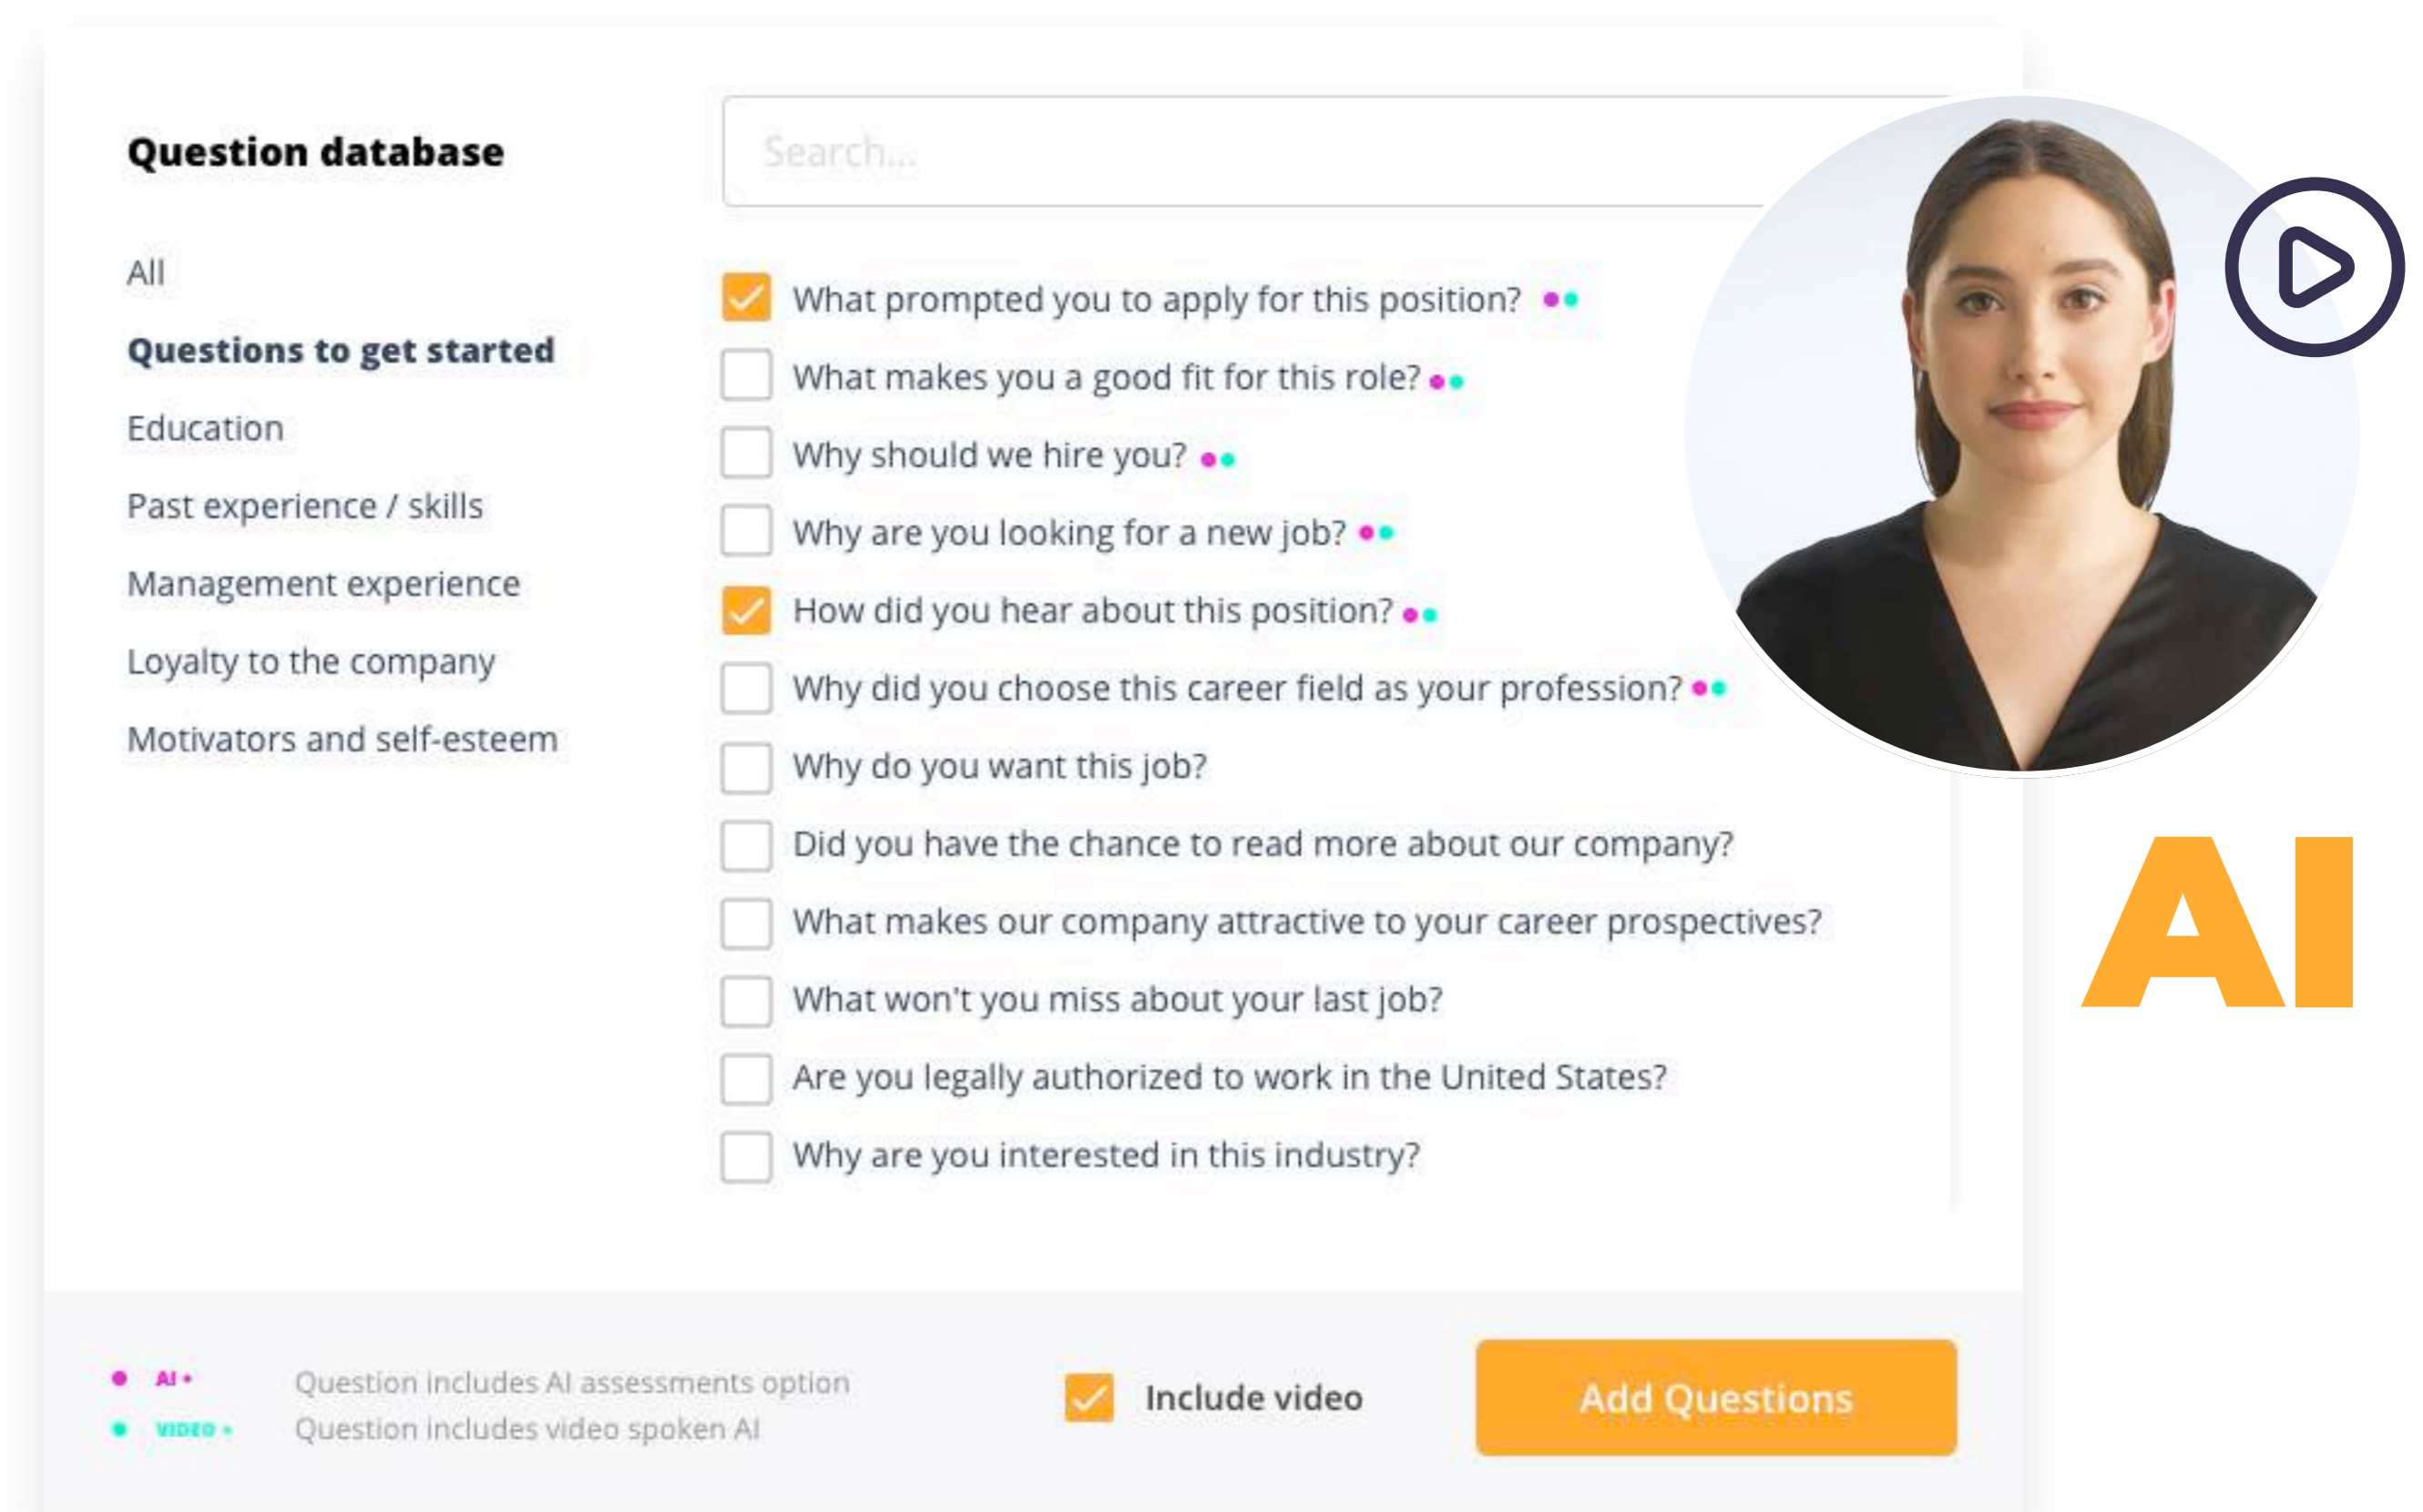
Question database

Search...

All

Questions to get started

Education

Past experience / skills

Management experience

Loyalty to the company

Motivators and self-esteem

What prompted you to apply for this position?

What makes you a good fit for this role?

Why should we hire you?

Why are you looking for a new job?

How did you hear about this position?

Why did you choose this career field as your profession?

Why do you want this job?

Did you have the chance to read more about our company?

What makes our company attractive to your career prospectives?

What won't you miss about your last job?

Are you legally authorized to work in the United States?

Why are you interested in this industry?

AI

AI • Question includes AI assessments option

VIDEO • Question includes video spoken AI

Include video

Add Questions